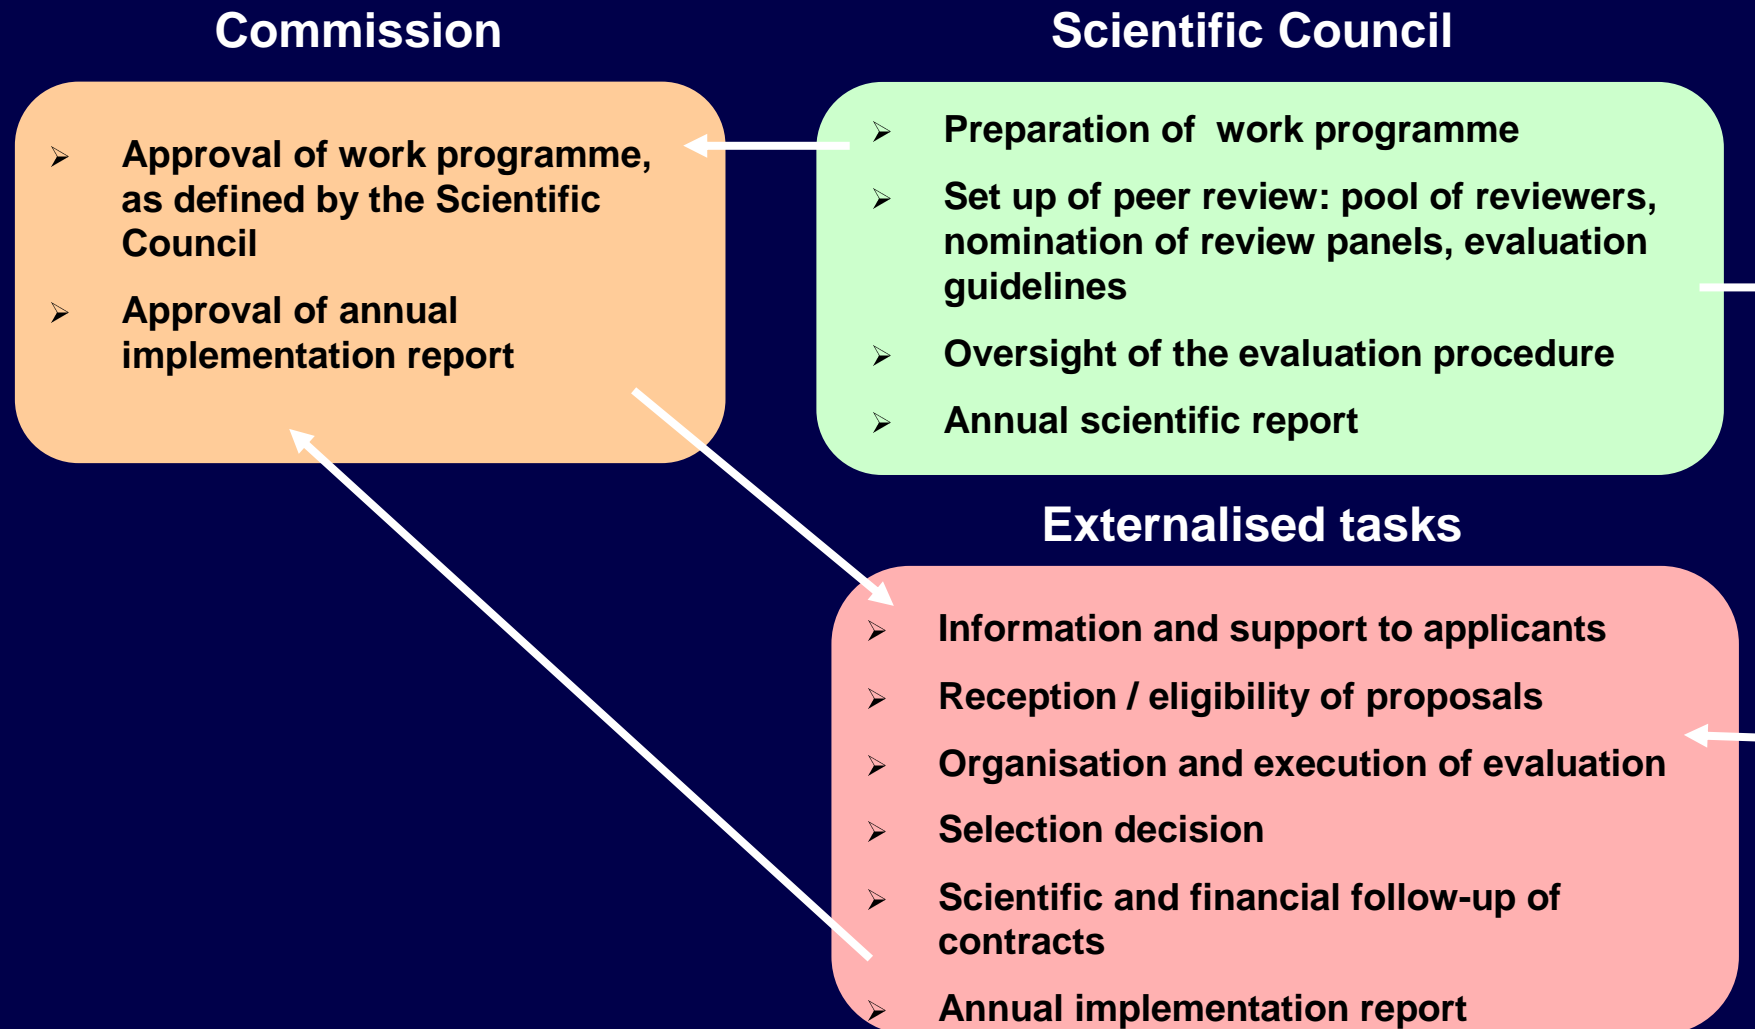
Commission

Approval of work programme, as defined by the Scientific Council

Approval of annual implementation report

Scientific Council

Preparation of work programme

Set up of peer review: pool of reviewers, nomination of review panels, evaluation guidelines

Oversight of the evaluation procedure

Annual scientific report

Externalised tasks

Information and support to applicants

Reception / eligibility of proposals

Organisation and execution of evaluation

Selection decision

Scientific and financial follow-up of contracts

Annual implementation report